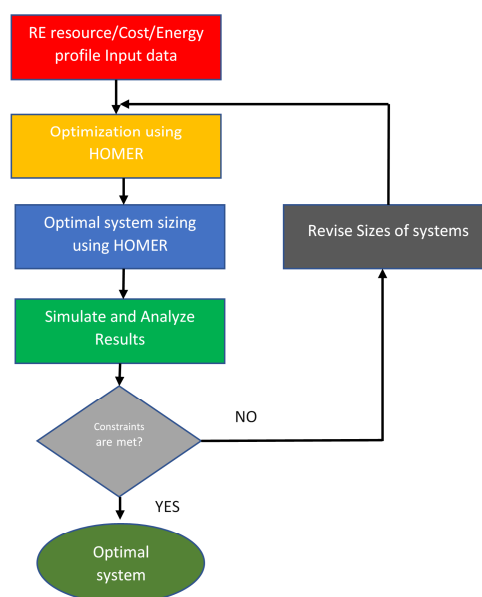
RE resource/Cost/Energy profile Input data

Optimization using HOMER

Optimal system sizing using HOMER

Simulate and Analyze Results

Constraints are met?

NO

YES

Revise Sizes of systems

Optimal system